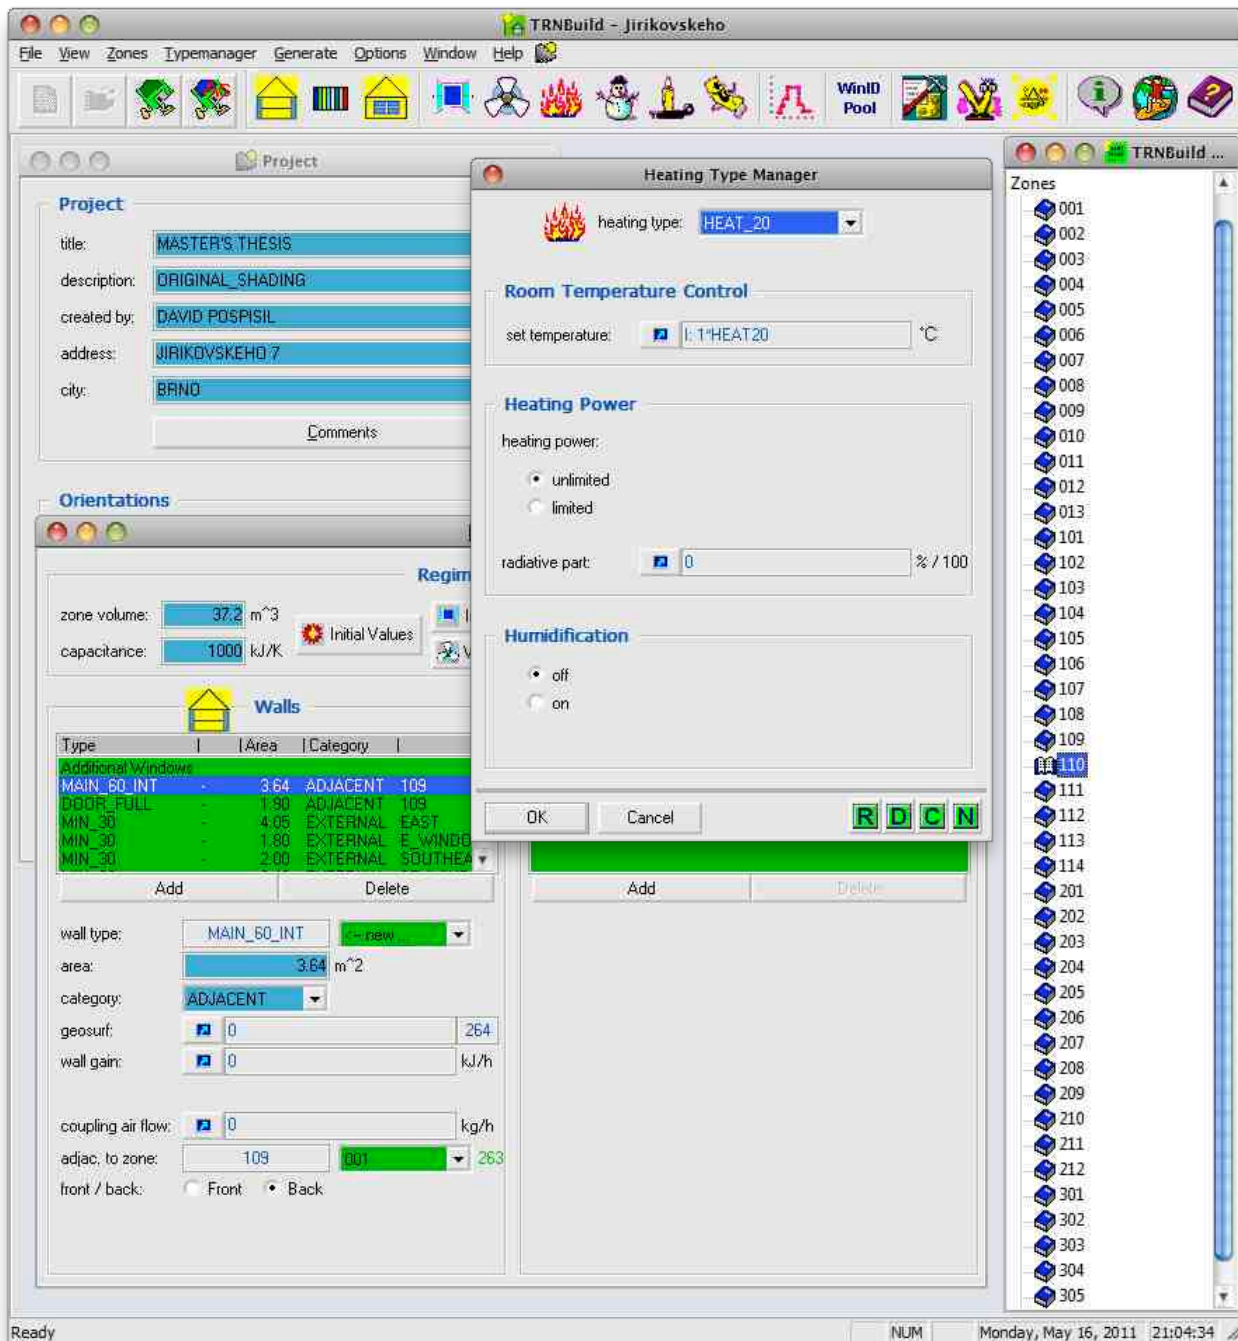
TRNBuild - Jirikovskeho

File View Zones Typemanager Generate Options Window Help

WinID Pool

Project

Project

title: MASTER'S THESIS
description: ORIGINAL_SHADING
created by: DAVID POSPISIL
address: JIRIKOVSKEHO 7
city: BRNO

Comments

Orientations

Regim

zone volume: 37.2 m^3
capacitance: 1000 kJ/K
Initial Values

Walls

| Type | Area | Category |
|---|---|---|
| Additional Windows | | |
| MAIN_60_INT - | 3.64 | ADJACENT 109 |
| DOOR_FULL - | 1.90 | ADJACENT 109 |
| MIN_30 - | 4.05 | EXTERNAL EAST |
| MIN_30 - | 1.80 | EXTERNAL E_WINDO |
| MIN_30 - | 2.00 | EXTERNAL SOUTHEA |

Add Delete

wall type: MAIN_60_INT <- new ...
area: 3.64 m^2
category: ADJACENT
geosurf: 0 264
wall gain: 0 kJ/h

coupling air flow: 0 kg/h
adjac. to zone: 109 001 263
front / back: Front Back

Add Delete

Heating Type Manager

heating type: HEAT_20

Room Temperature Control

set temperature: I: 1*HEAT20 °C

Heating Power

heating power:
unlimited
limited

radiative part: 0 % / 100

Humidification

off
on

OK Cancel R D C N

TRNBuild ...

Zones
001
002
003
004
005
006
007
008
009
010
011
012
013
101
102
103
104
105
106
107
108
109
110
111
112
113
114
201
202
203
204
205
206
207
208
209
210
211
212
301
302
303
304
305

Ready NUM Monday, May 16, 2011 21:04:34